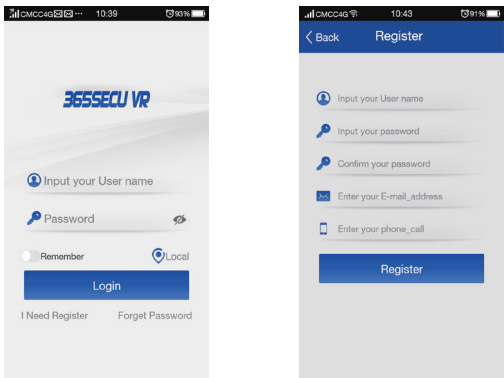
CMCC4G 10:39 93%

365SECU VR

Input your User name

Password

Remember

Local

Login

I Need Register

Forget Password

CMCC4G 10:43 91%

Back

Register

Input your User name

Input your password

Confirm your password

Enter your E-mail_address

Enter your phone_call

Register